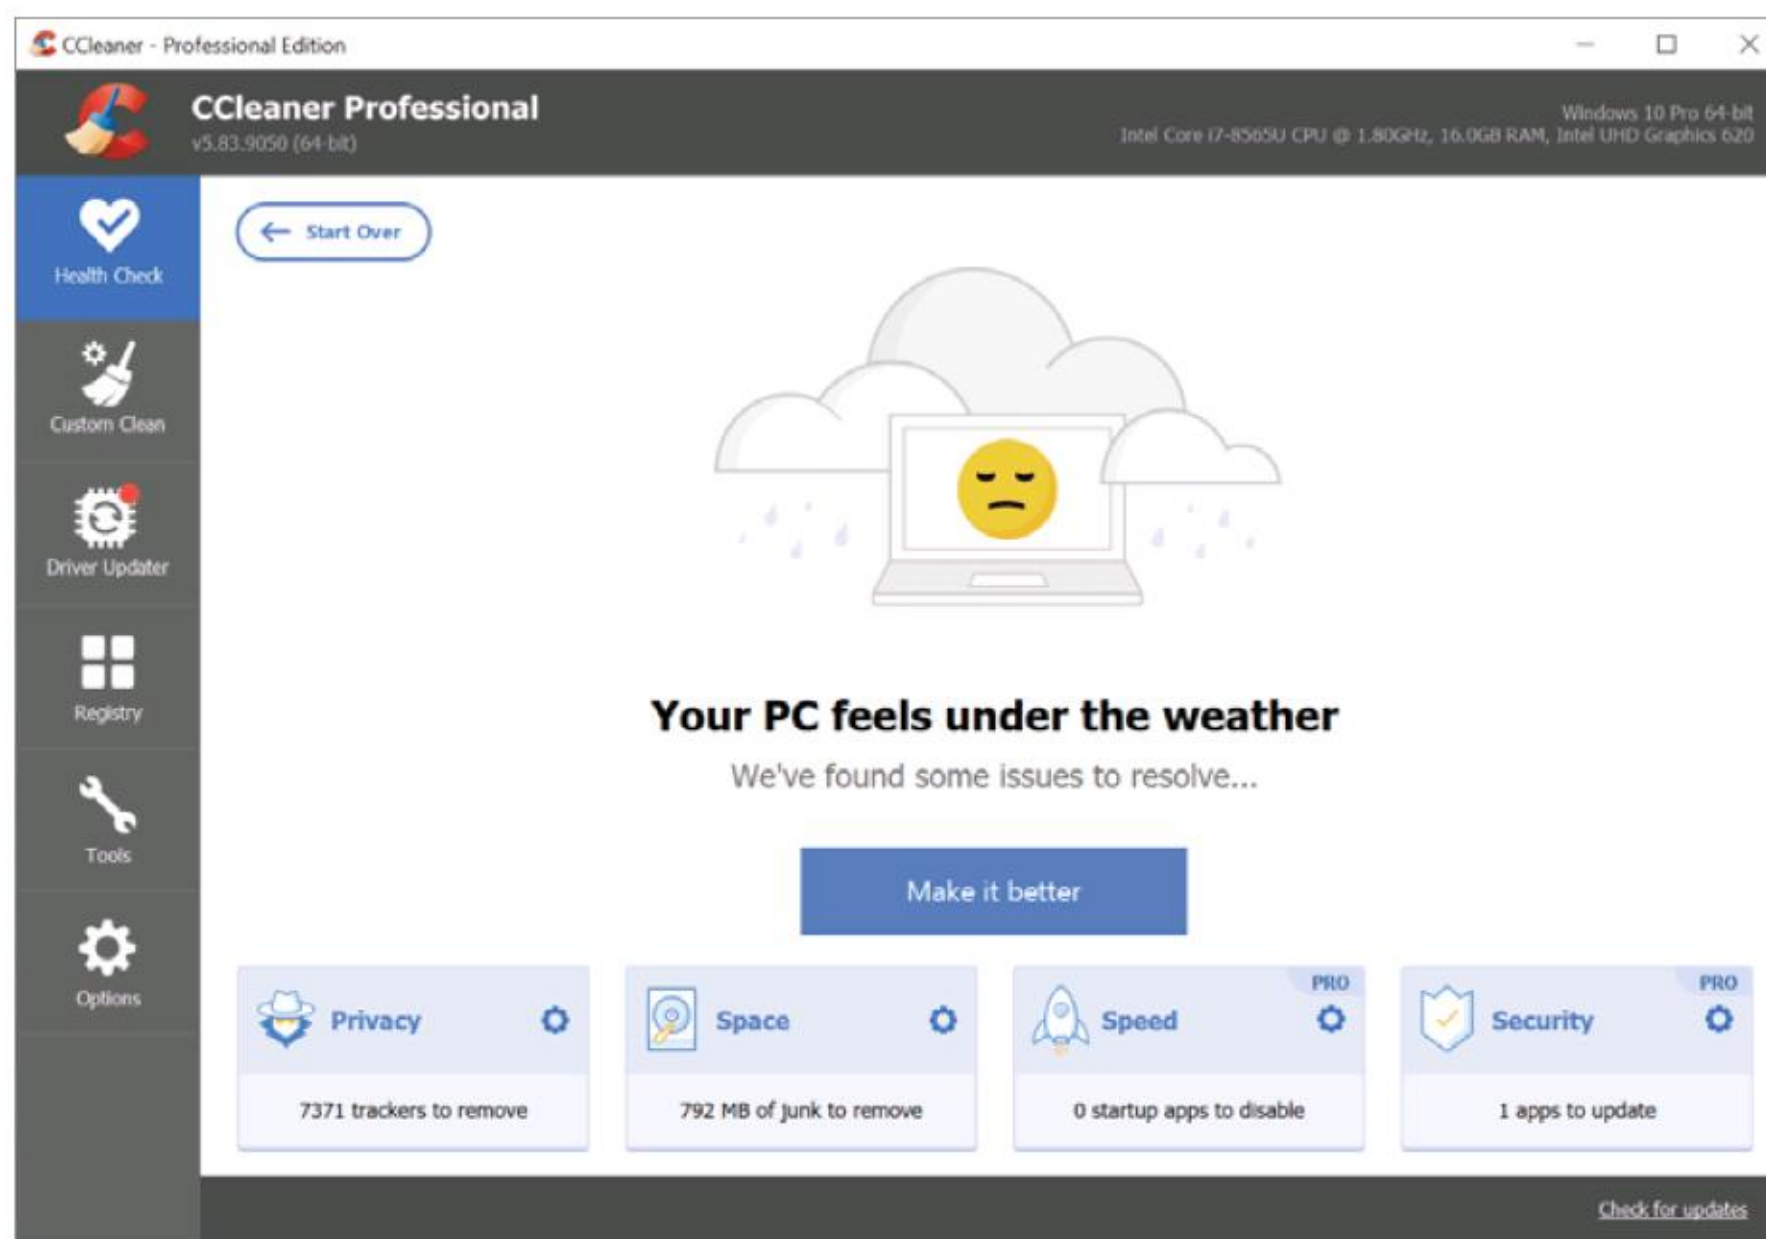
CCleaner - Professional Edition

CCleaner Professional
v5.83.9050 (64-bit)

Windows 10 Pro 64-bit
Intel Core i7-8565U CPU @ 1.80GHz, 16.0GB RAM, Intel UHD Graphics 620

Health Check

Custom Clean

Driver Updater

Registry

Tools

Options

Start Over

Your PC feels under the weather

We've found some issues to resolve...

Make it better

Privacy
7371 trackers to remove

Space
792 MB of junk to remove

PRO
Speed
0 startup apps to disable

PRO
Security
1 apps to update

Check for updates